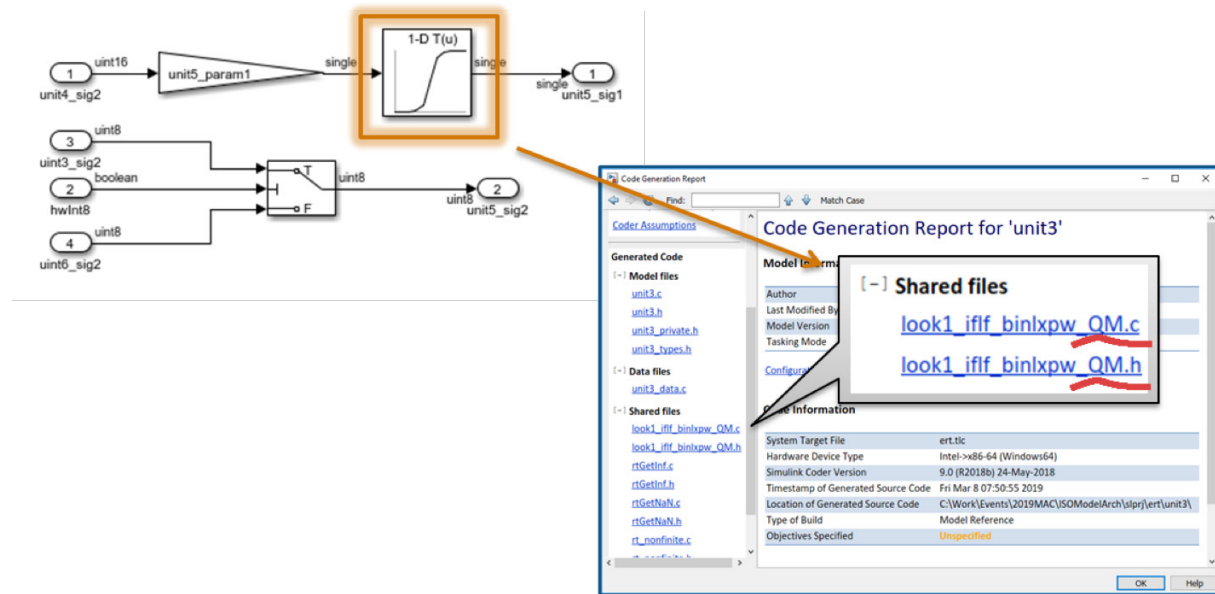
1
unit4_sig2
uint16
unit5_param1
single
1-D T(u)
single
single
1
unit5_sig1

3
unit3_sig2
uint8
2
hwInt8
boolean
4
uint6_sig2
uint8
T
F
uint8
uint8
2
unit5_sig2

Code Generation Report
Find:
Match Case

Coder Assumptions

Generated Code
[-] Model files
unit3.c
unit3.h
unit3_private.h
unit3_types.h
[-] Data files
unit3_data.c
[-] Shared files
look1_iflf_binlxpw_QM.c
look1_iflf_binlxpw_QM.h
rtGetInf.c
rtGetInf.h
rtGetNaN.c
rtGetNaN.h
rt_nonfinite.c

Code Generation Report for 'unit3'

Model Informa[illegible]

| Author | |
|---|---|
| Last Modified By | |
| Model Version | |
| Tasking Mode | |

Configurat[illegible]

[-] Shared files
look1_iflf_binlxpw_QM.c
look1_iflf_binlxpw_QM.h

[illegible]de Information

| System Target File | ert.tlc |
|---|---|
| Hardware Device Type | Intel->x86-64 (Windows64) |
| Simulink Coder Version | 9.0 (R2018b) 24-May-2018 |
| Timestamp of Generated Source Code | Fri Mar 8 07:50:55 2019 |
| Location of Generated Source Code | C:\Work\Events\2019MAC\ISOModelArch\slprj\ert\unit3\ |
| Type of Build | Model Reference |
| Objectives Specified | Unspecified |

OK
Help